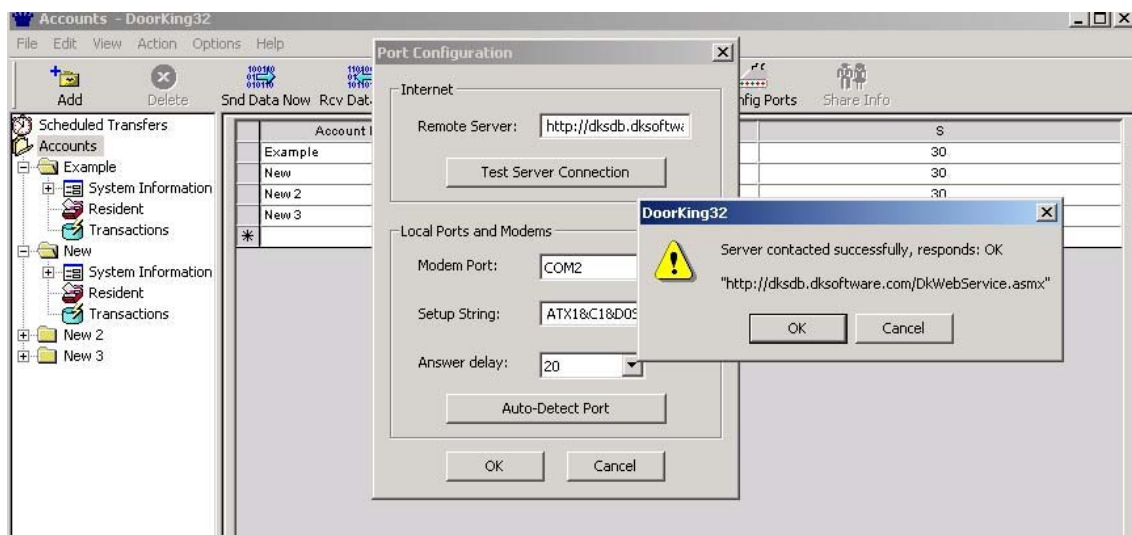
Accounts - DoorKing32

File Edit View Action Options Help

Add Delete Snd Data Now Rcv Dat nfig Ports Share Info

Scheduled Transfers
Accounts
Example
System Information
Resident
Transactions
New
System Information
Resident
Transactions
New 2
New 3

| | Account | S |
|---|---|---|
| | Example | 30 |
| | New | 30 |
| | New 2 | 30 |
| | New 3 | |
| * | | |

Port Configuration

Internet

Remote Server: http://dksdb.dksoftw

Test Server Connection

Local Ports and Modems

Modem Port: COM2

Setup String: ATX1&C1&D0S

Answer delay: 20

Auto-Detect Port

OK Cancel

DoorKing32

Server contacted successfully, responds: OK

"http://dksdb.dksoftware.com/DkWebService.asmx"

OK Cancel